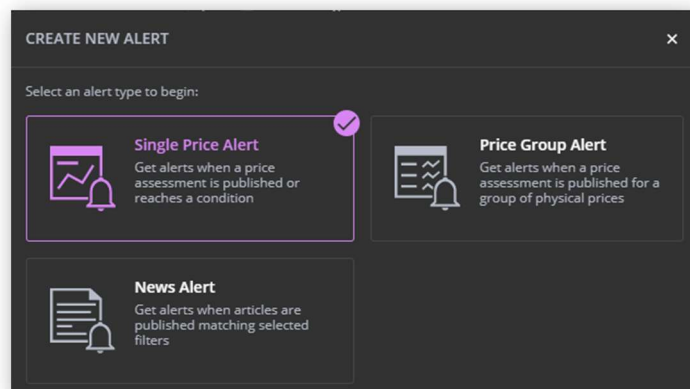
CREATE NEW ALERT

×

Select an alert type to begin:

Single Price Alert
Get alerts when a price assessment is published or reaches a condition

Price Group Alert
Get alerts when a price assessment is published for a group of physical prices

News Alert
Get alerts when articles are published matching selected filters